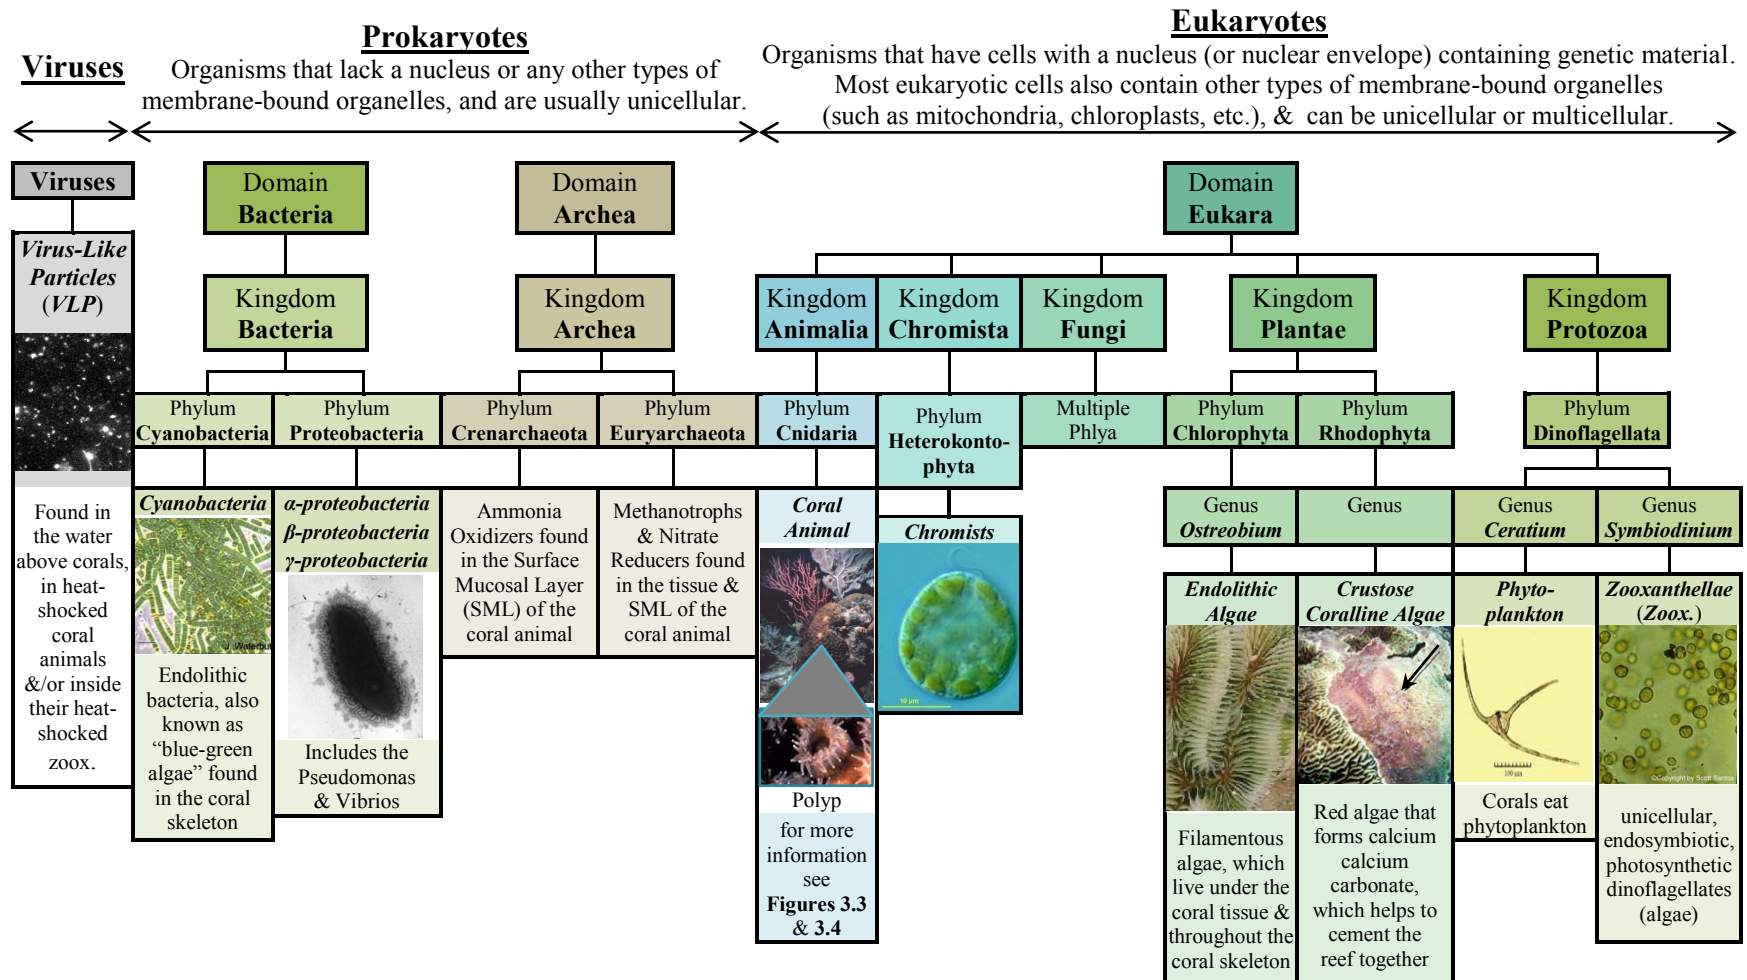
Viruses

Prokaryotes
Organisms that lack a nucleus or any other types of membrane-bound organelles, and are usually unicellular.

Eukaryotes
Organisms that have cells with a nucleus (or nuclear envelope) containing genetic material. Most eukaryotic cells also contain other types of membrane-bound organelles (such as mitochondria, chloroplasts, etc.), & can be unicellular or multicellular.

Viruses

Domain Bacteria

Domain Archea

Domain Eukara

Virus-Like Particles (VLP)

Kingdom Bacteria

Kingdom Archea

Kingdom Animalia

Kingdom Chromista

Kingdom Fungi

Kingdom Plantae

Kingdom Protozoa

Phylum Cyanobacteria

Phylum Proteobacteria

Phylum Crenarchaeota

Phylum Euryarchaeota

Phylum Cnidaria

Phylum Heterokonto-phyta

Multiple Phlya

Phylum Chlorophyta

Phylum Rhodophyta

Phylum Dinoflagellata

Found in the water above corals, in heat-shocked coral animals &/or inside their heat-shocked zoox.

Cyanobacteria

J. Waterbury

Endolithic bacteria, also known as "blue-green algae" found in the coral skeleton

α-proteobacteria
β-proteobacteria
γ-proteobacteria

Includes the Pseudomonas & Vibrios

Ammonia Oxidizers found in the Surface Mucosal Layer (SML) of the coral animal

Methanotrophs & Nitrate Reducers found in the tissue & SML of the coral animal

Coral Animal

Polyp

for more information see Figures 3.3 & 3.4

Chromists

10 µm

Genus Ostreobium

Genus

Genus Ceratium

Genus Symbiodinium

Endolithic Algae

Filamentous algae, which live under the coral tissue & throughout the coral skeleton

Crustose Coralline Algae

Red algae that forms calcium calcium carbonate, which helps to cement the reef together

Phyto-plankton

100 µm

Corals eat phytoplankton

Zooxanthellae (Zoox.)

©Copyright by Scott Santos

unicellular, endosymbiotic, photosynthetic dinoflagellates (algae)